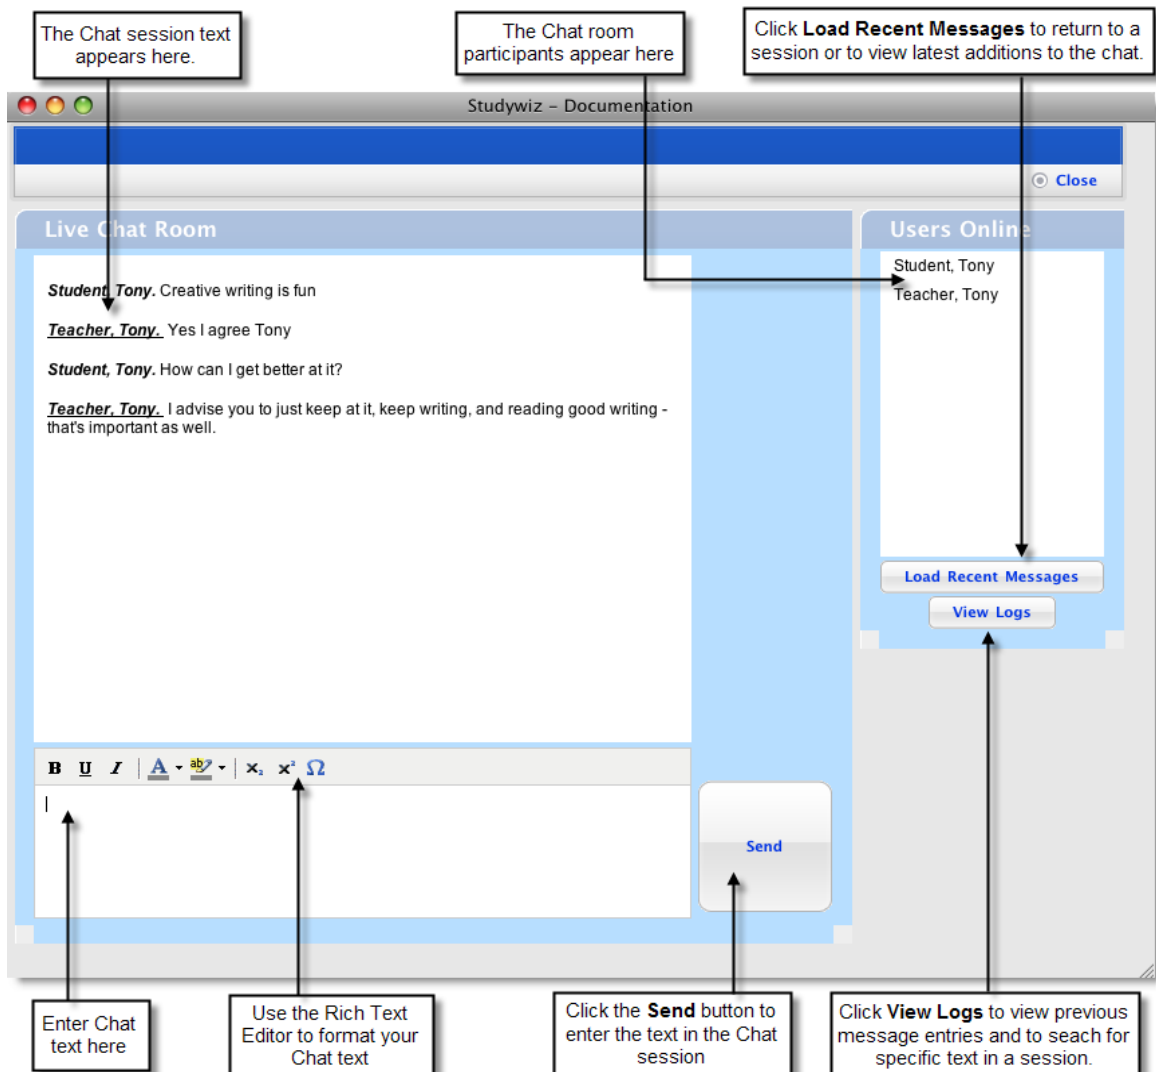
The Chat session text appears here.

The Chat room participants appear here

Click **Load Recent Messages** to return to a session or to view latest additions to the chat.

Studywiz – Documentation

Close

Live Chat Room

**Student, Tony.** Creative writing is fun

**Teacher, Tony.** Yes I agree Tony

**Student, Tony.** How can I get better at it?

**Teacher, Tony.** I advise you to just keep at it, keep writing, and reading good writing - that's important as well.

B U I A ab $x_2$ $x^2$ Ω

Send

Users Online

Student, Tony
Teacher, Tony

Load Recent Messages

View Logs

Enter Chat text here

Use the Rich Text Editor to format your Chat text

Click the **Send** button to enter the text in the Chat session

Click **View Logs** to view previous message entries and to seach for specific text in a session.